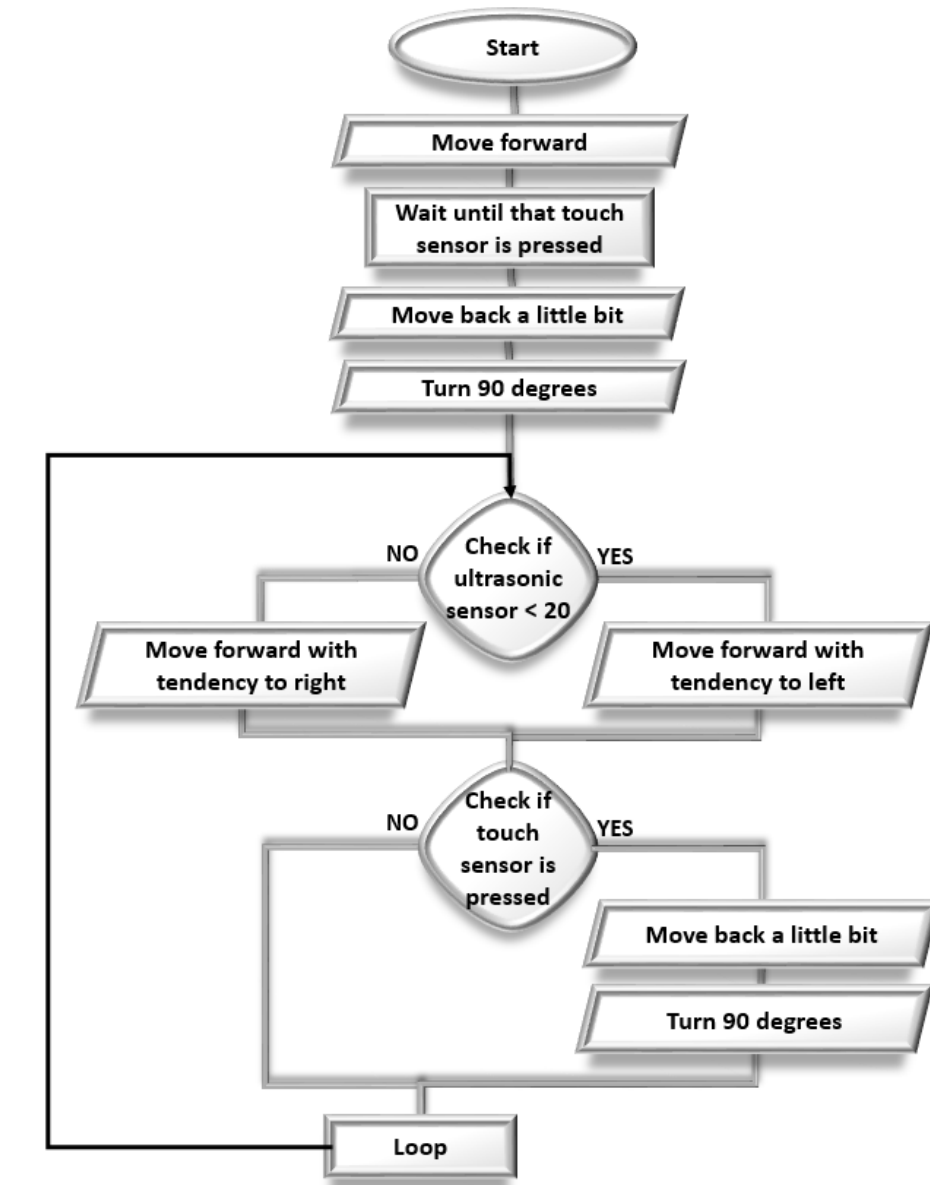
Start

Move forward

Wait until that touch sensor is pressed

Move back a little bit

Turn 90 degrees

NO

Check if ultrasonic sensor < 20

YES

Move forward with tendency to right

Move forward with tendency to left

NO

Check if touch sensor is pressed

YES

Move back a little bit

Turn 90 degrees

Loop